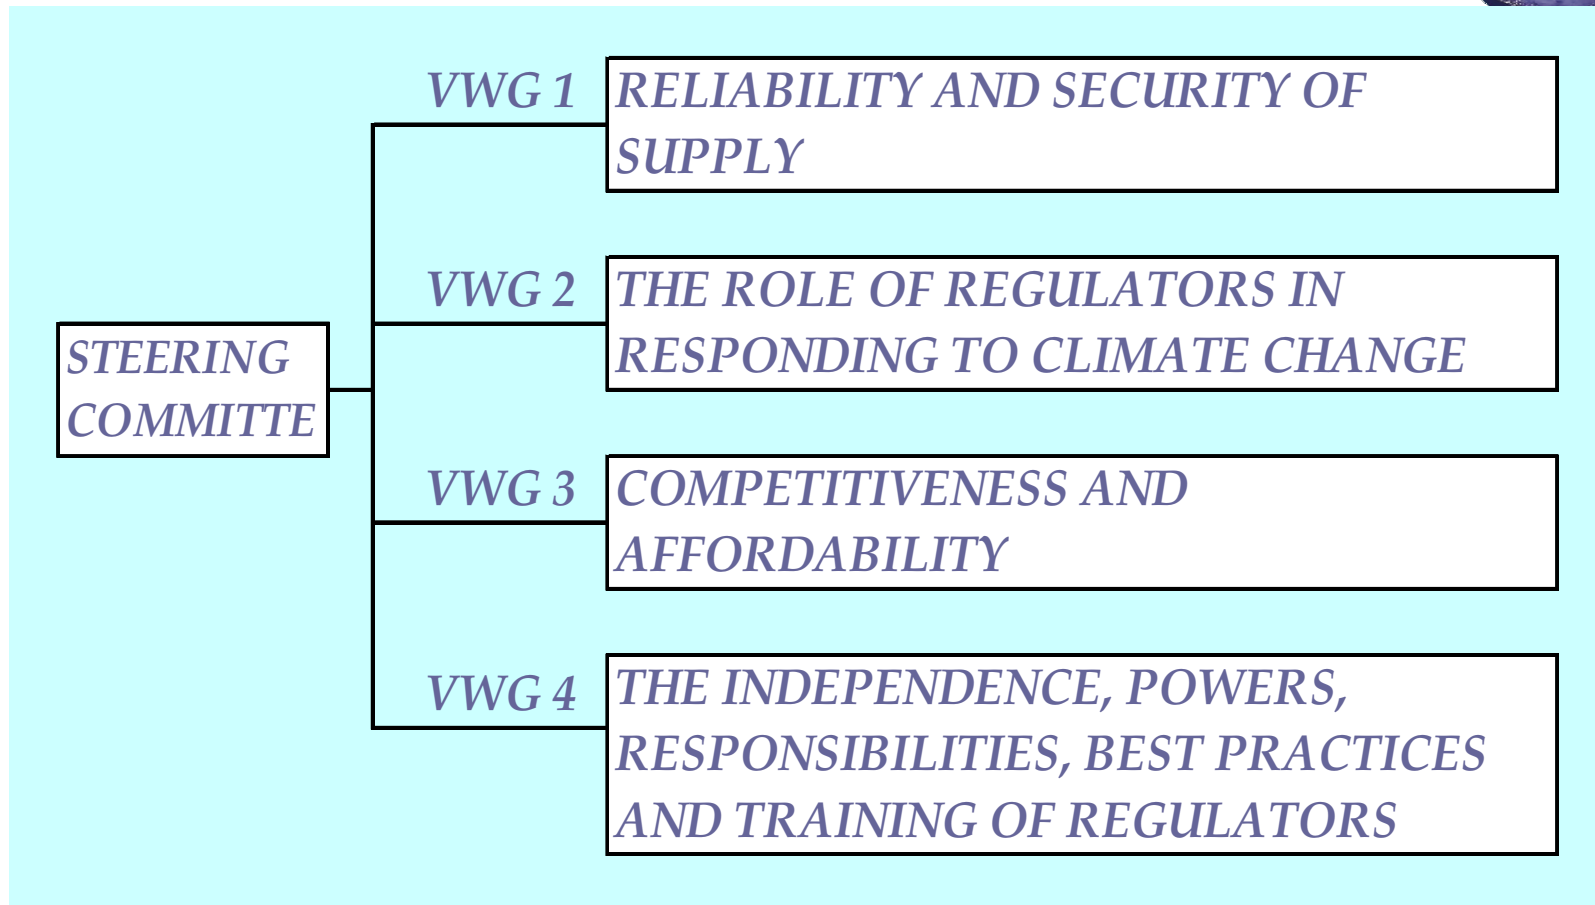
STEERING COMMITTE

VWG 1
RELIABILITY AND SECURITY OF SUPPLY

VWG 2
THE ROLE OF REGULATORS IN RESPONDING TO CLIMATE CHANGE

VWG 3
COMPETITIVENESS AND AFFORDABILITY

VWG 4
THE INDEPENDENCE, POWERS, RESPONSIBILITIES, BEST PRACTICES AND TRAINING OF REGULATORS